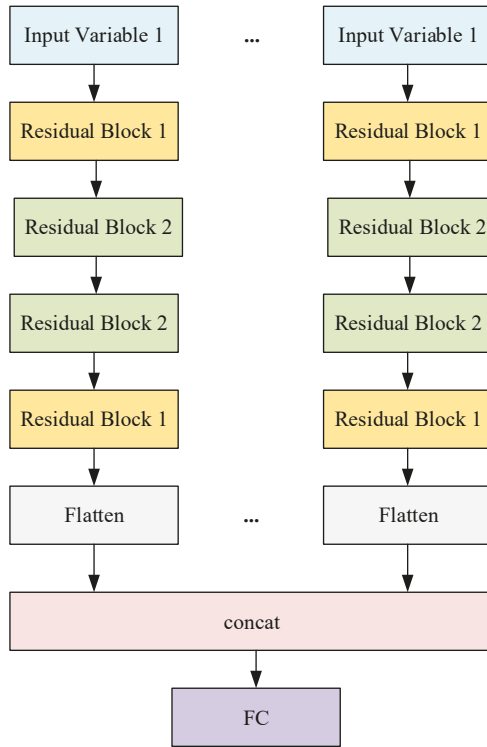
Input Variable 1

...

Input Variable 1

Residual Block 1

Residual Block 1

Residual Block 2

Residual Block 2

Residual Block 2

Residual Block 2

Residual Block 1

Residual Block 1

Flatten

...

Flatten

concat

FC